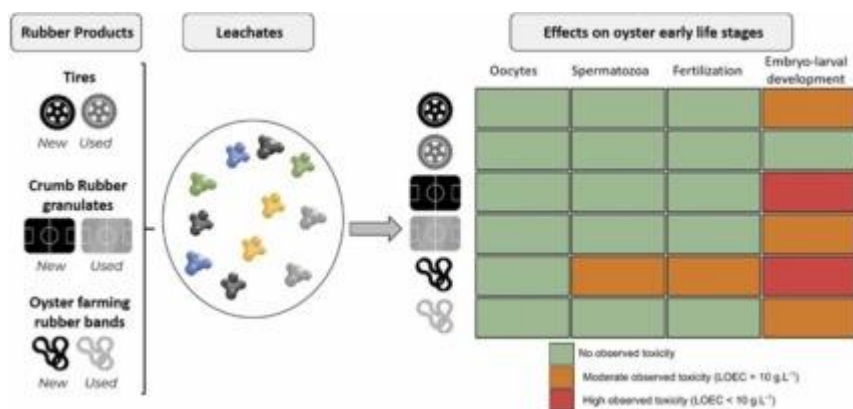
Rubber Products

Leachates

Effects on oyster early life stages

Tires

New Used

Crumb Rubber granulates

New Used

Oyster farming rubber bands

New Used

Oocytes

Spermatozoa

Fertilization

Embryo-larval development

No observed toxicity

Moderate observed toxicity (LOEC = 10 g.L⁻¹)

High observed toxicity (LOEC < 10 g.L⁻¹)